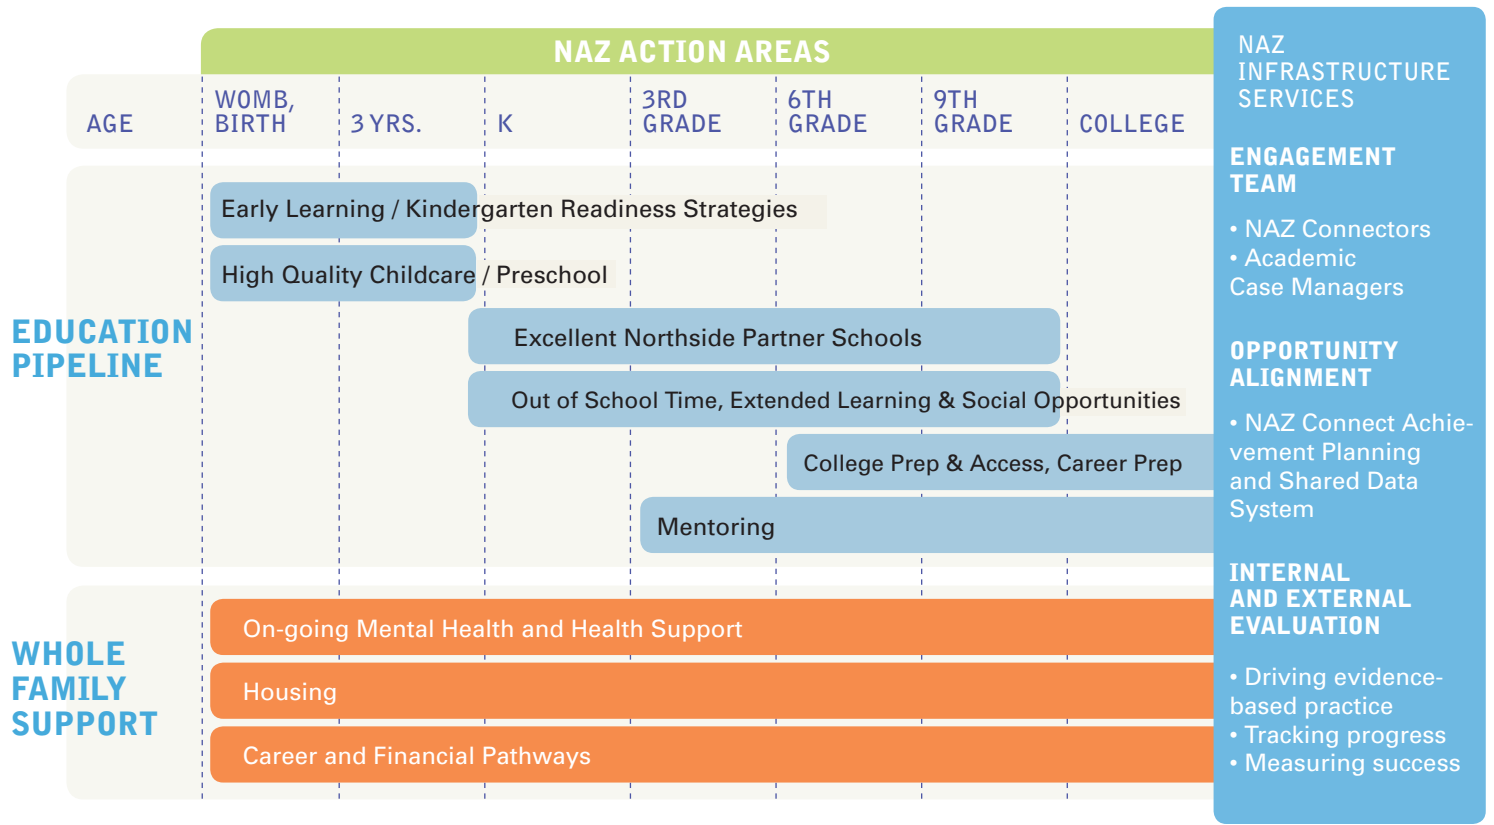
NAZ ACTION AREAS

AGE

WOMB, BIRTH

3 YRS.

K

3RD GRADE

6TH GRADE

9TH GRADE

COLLEGE

EDUCATION PIPELINE

Early Learning / Kindergarten Readiness Strategies

High Quality Childcare / Preschool

Excellent Northside Partner Schools

Out of School Time, Extended Learning & Social Opportunities

College Prep & Access, Career Prep

Mentoring

WHOLE FAMILY SUPPORT

On-going Mental Health and Health Support

Housing

Career and Financial Pathways

NAZ INFRASTRUCTURE SERVICES

ENGAGEMENT TEAM

• NAZ Connectors
• Academic Case Managers

OPPORTUNITY ALIGNMENT

• NAZ Connect Achievement Planning and Shared Data System

INTERNAL AND EXTERNAL EVALUATION

• Driving evidence-based practice
• Tracking progress
• Measuring success